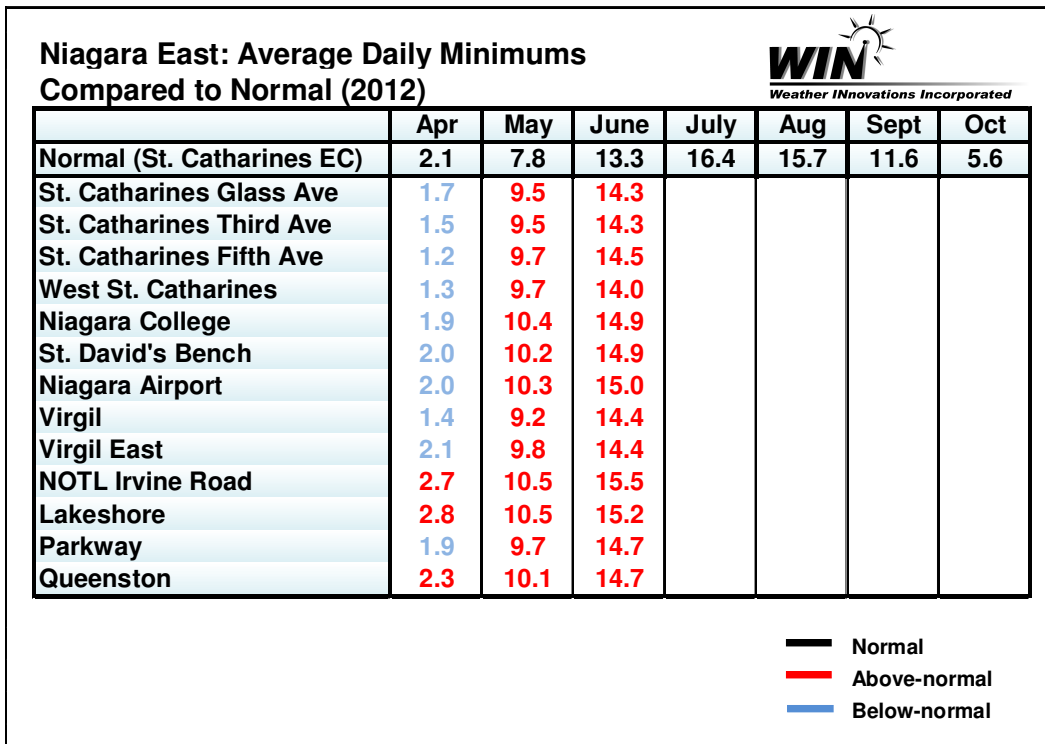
Niagara East: Average Daily Minimums Compared to Normal (2012)

WIN
Weather INnovations Incorporated

| | Apr | May | June | July | Aug | Sept | Oct |
|---|---|---|---|---|---|---|---|
| Normal (St. Catharines EC) | 2.1 | 7.8 | 13.3 | 16.4 | 15.7 | 11.6 | 5.6 |
| St. Catharines Glass Ave | 1.7 | 9.5 | 14.3 | | | | |
| St. Catharines Third Ave | 1.5 | 9.5 | 14.3 | | | | |
| St. Catharines Fifth Ave | 1.2 | 9.7 | 14.5 | | | | |
| West St. Catharines | 1.3 | 9.7 | 14.0 | | | | |
| Niagara College | 1.9 | 10.4 | 14.9 | | | | |
| St. David's Bench | 2.0 | 10.2 | 14.9 | | | | |
| Niagara Airport | 2.0 | 10.3 | 15.0 | | | | |
| Virgil | 1.4 | 9.2 | 14.4 | | | | |
| Virgil East | 2.1 | 9.8 | 14.4 | | | | |
| NOTL Irvine Road | 2.7 | 10.5 | 15.5 | | | | |
| Lakeshore | 2.8 | 10.5 | 15.2 | | | | |
| Parkway | 1.9 | 9.7 | 14.7 | | | | |
| Queenston | 2.3 | 10.1 | 14.7 | | | | |

Normal
Above-normal
Below-normal